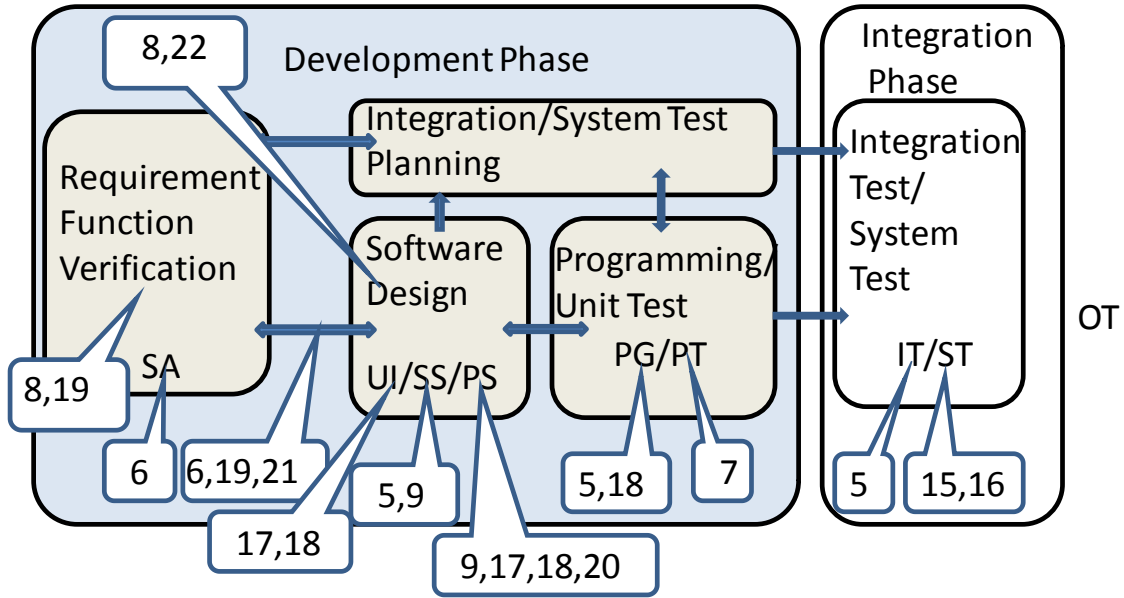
8,22

Development Phase

Integration Phase

Integration/System Test Planning

Requirement Function Verification

SA

Software Design

UI/SS/PS

Programming/ Unit Test

PG/PT

Integration Test/ System Test

IT/ST

OT

8,19

6

6,19,21

17,18

5,9

9,17,18,20

5,18

7

5

15,16